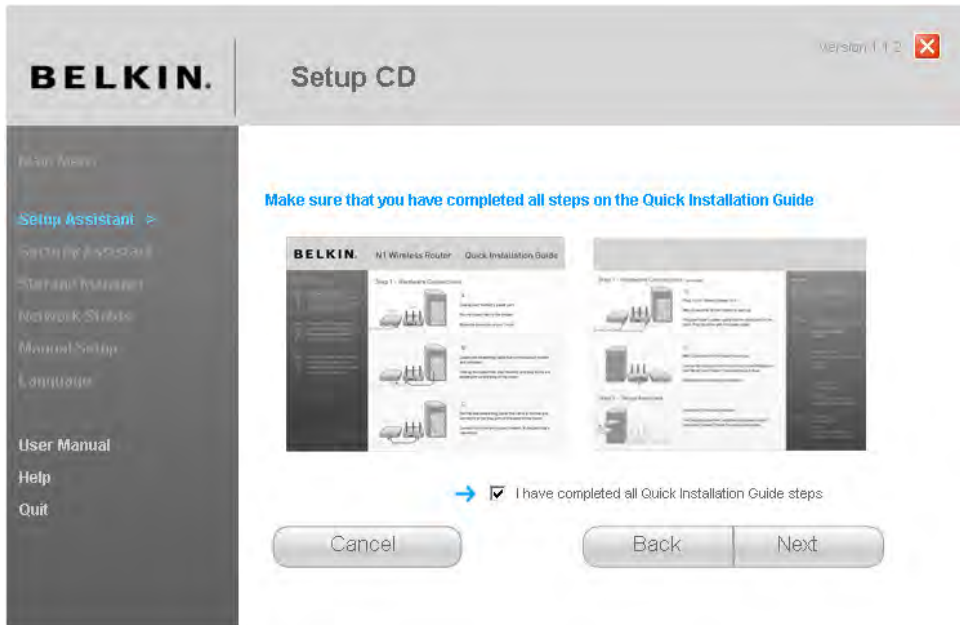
BELKIN.

Setup CD

Version 1.1.2

Main Menu

Setup Assistant >

Security Assistant

Standard Installer

Network Status

Manual Setup

Language

User Manual

Help

Quit

Make sure that you have completed all steps on the Quick Installation Guide

BELKIN. N1 Wireless Router Quick Installation Guide

Step 1 – Hardware Connections

Step 1 – Hardware Connections

Step 2 – Setup Assistant

I have completed all Quick Installation Guide steps

Cancel

Back

Next